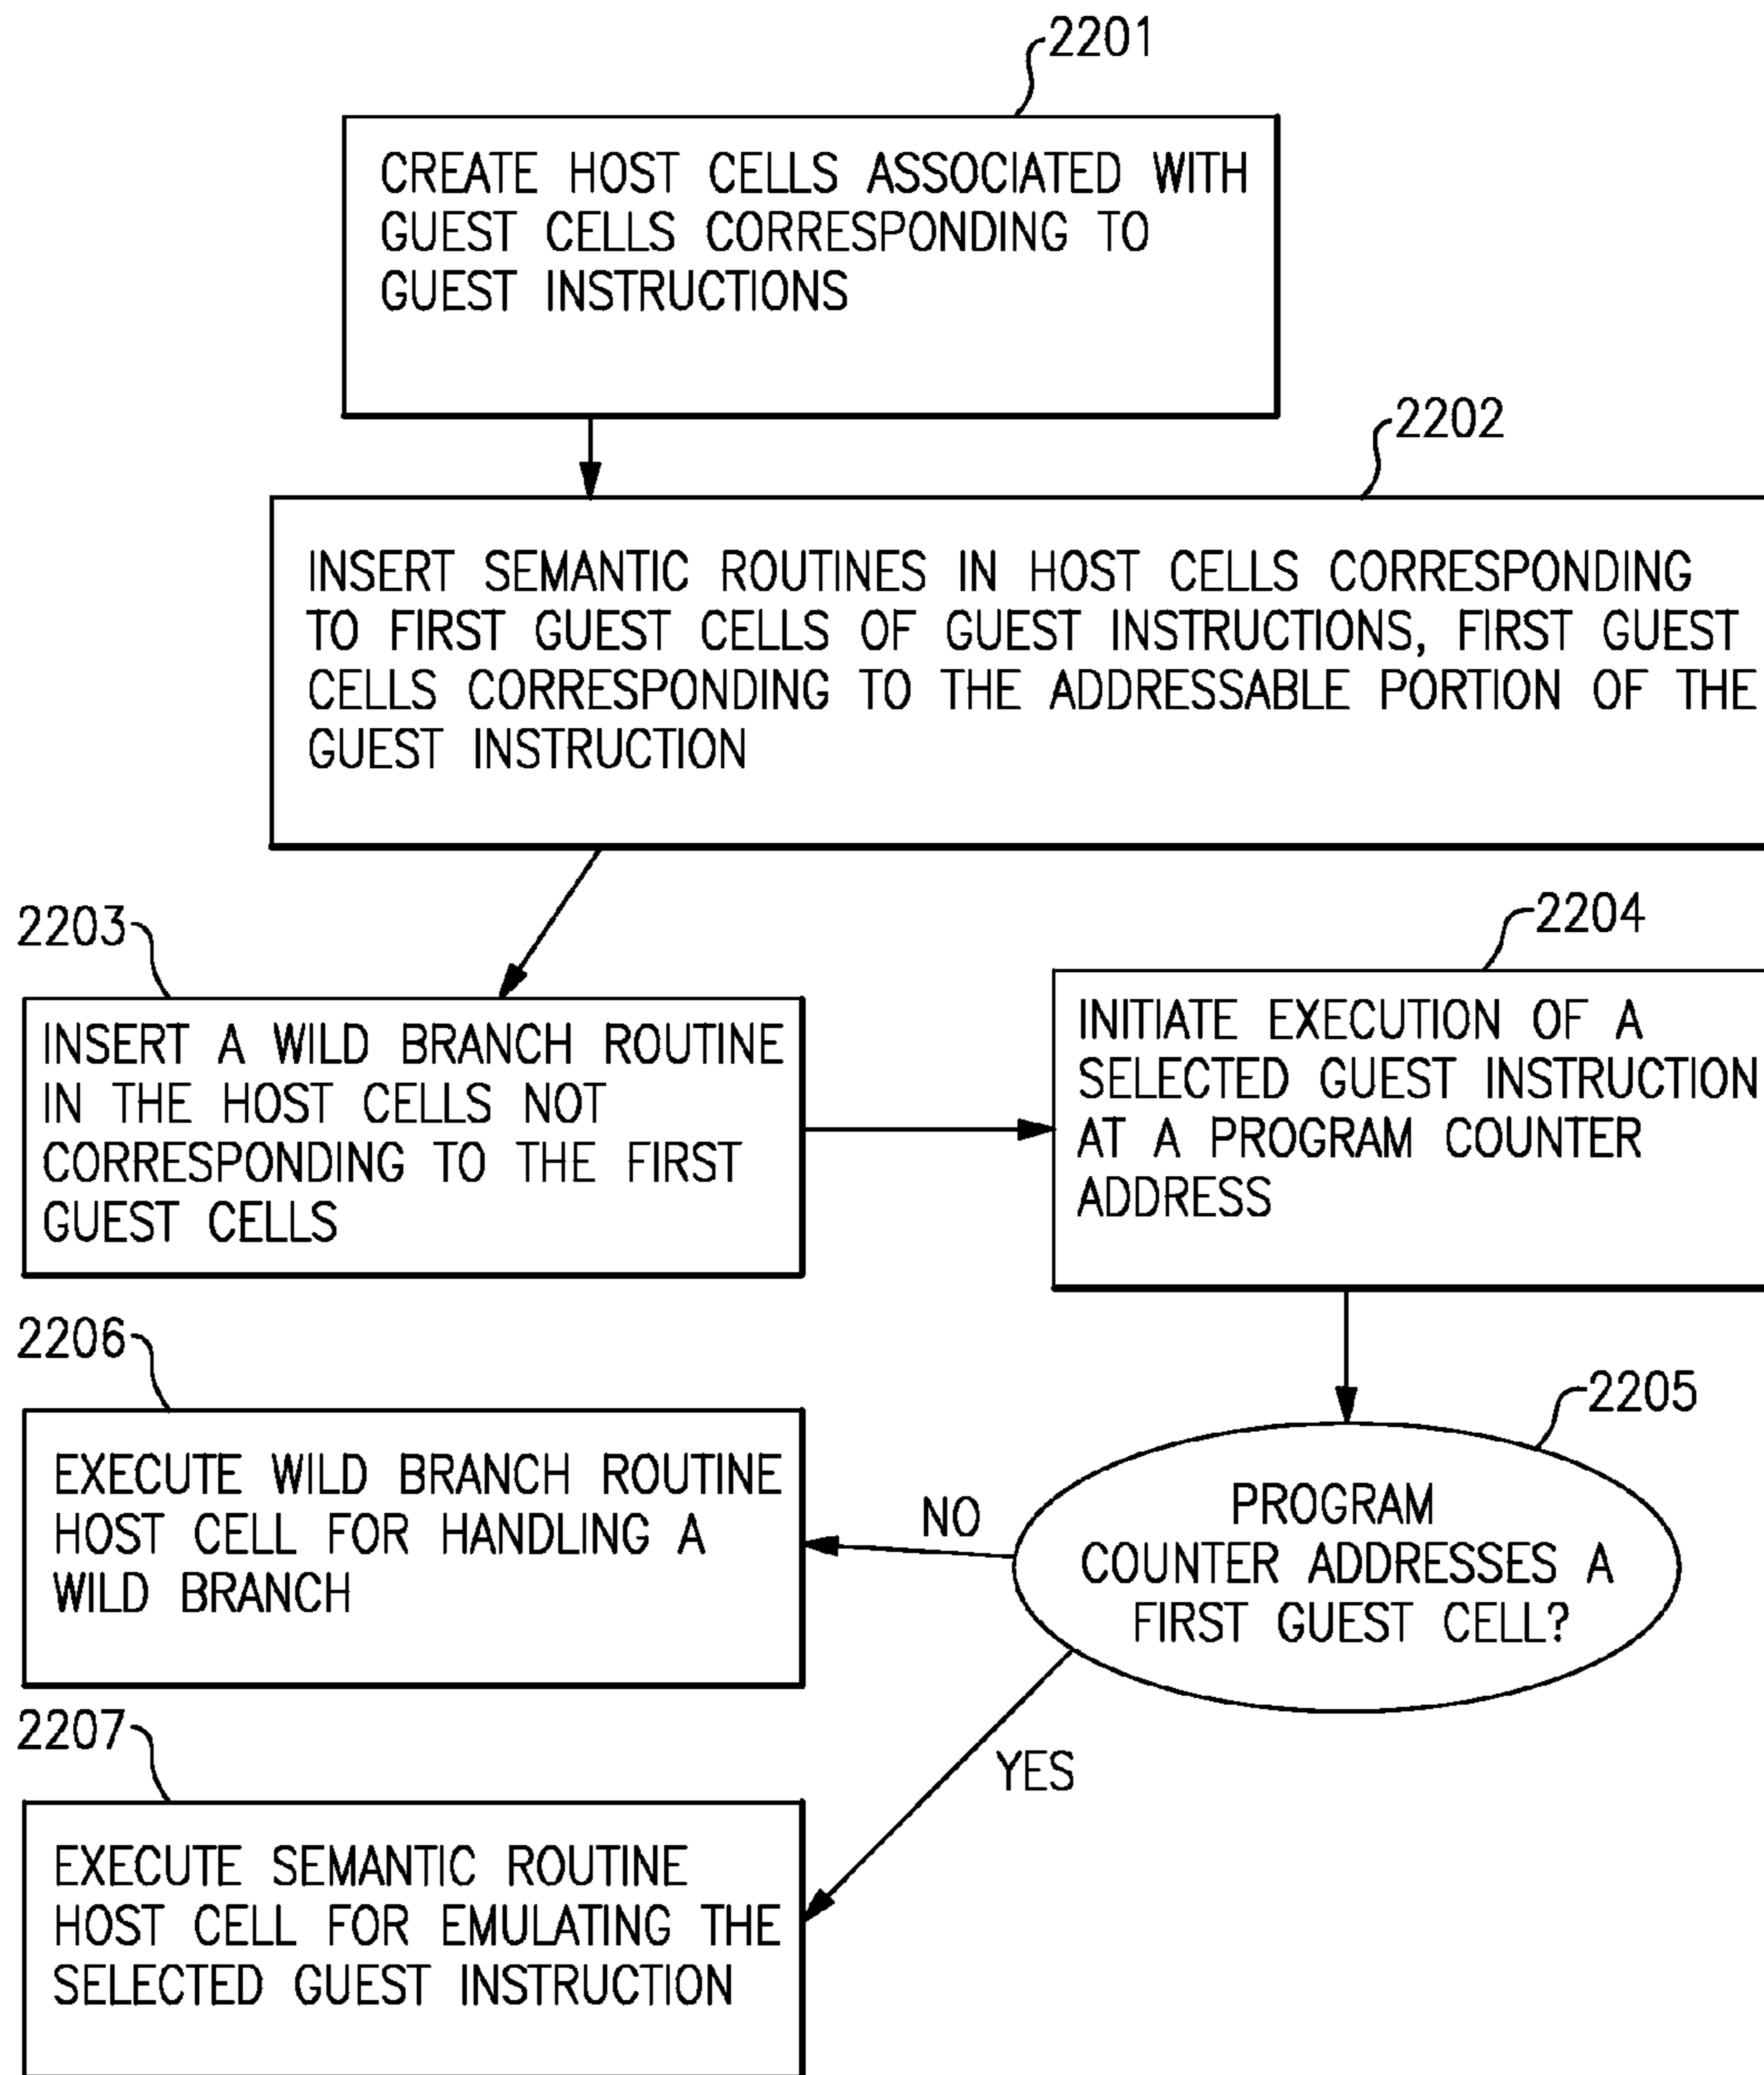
2201

CREATE HOST CELLS ASSOCIATED WITH GUEST CELLS CORRESPONDING TO GUEST INSTRUCTIONS

2202

INSERT SEMANTIC ROUTINES IN HOST CELLS CORRESPONDING TO FIRST GUEST CELLS OF GUEST INSTRUCTIONS, FIRST GUEST CELLS CORRESPONDING TO THE ADDRESSABLE PORTION OF THE GUEST INSTRUCTION

2203

INSERT A WILD BRANCH ROUTINE IN THE HOST CELLS NOT CORRESPONDING TO THE FIRST GUEST CELLS

2204

INITIATE EXECUTION OF A SELECTED GUEST INSTRUCTION AT A PROGRAM COUNTER ADDRESS

2206

EXECUTE WILD BRANCH ROUTINE HOST CELL FOR HANDLING A WILD BRANCH

NO

2205

PROGRAM COUNTER ADDRESSES A FIRST GUEST CELL?

2207

YES

EXECUTE SEMANTIC ROUTINE HOST CELL FOR EMULATING THE SELECTED GUEST INSTRUCTION